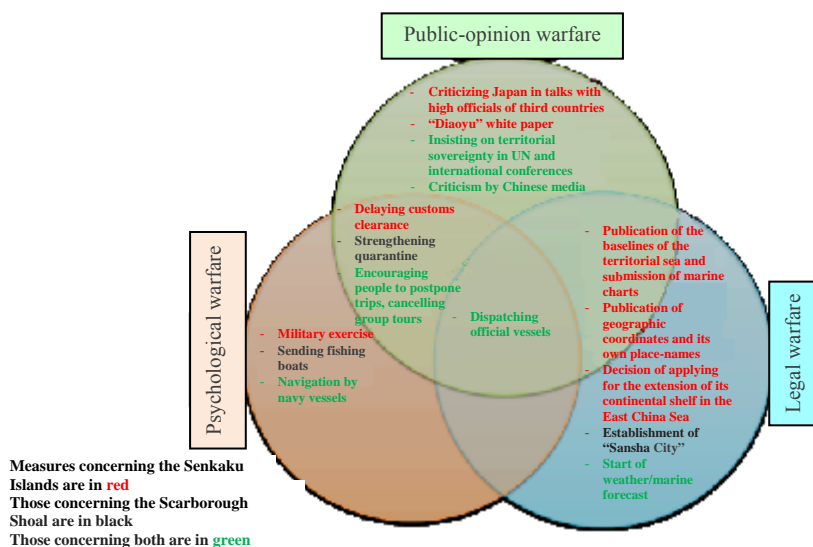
Public-opinion warfare

- Criticizing Japan in talks with high officials of third countries
- "Diaoyu" white paper
- Insisting on territorial sovereignty in UN and international conferences
- Criticism by Chinese media

Psychological warfare

- Delaying customs clearance
- Strengthening quarantine
- Encouraging people to postpone trips, cancelling group tours

- Dispatching official vessels

- Military exercise
- Sending fishing boats
- Navigation by navy vessels

Legal warfare

- Publication of the baselines of the territorial sea and submission of marine charts
- Publication of geographic coordinates and its own place-names
- Decision of applying for the extension of its continental shelf in the East China Sea
- Establishment of "Sansha City"
- Start of weather/marine forecast

Measures concerning the Senkaku Islands are in red
Those concerning the Scarborough Shoal are in black
Those concerning both are in green